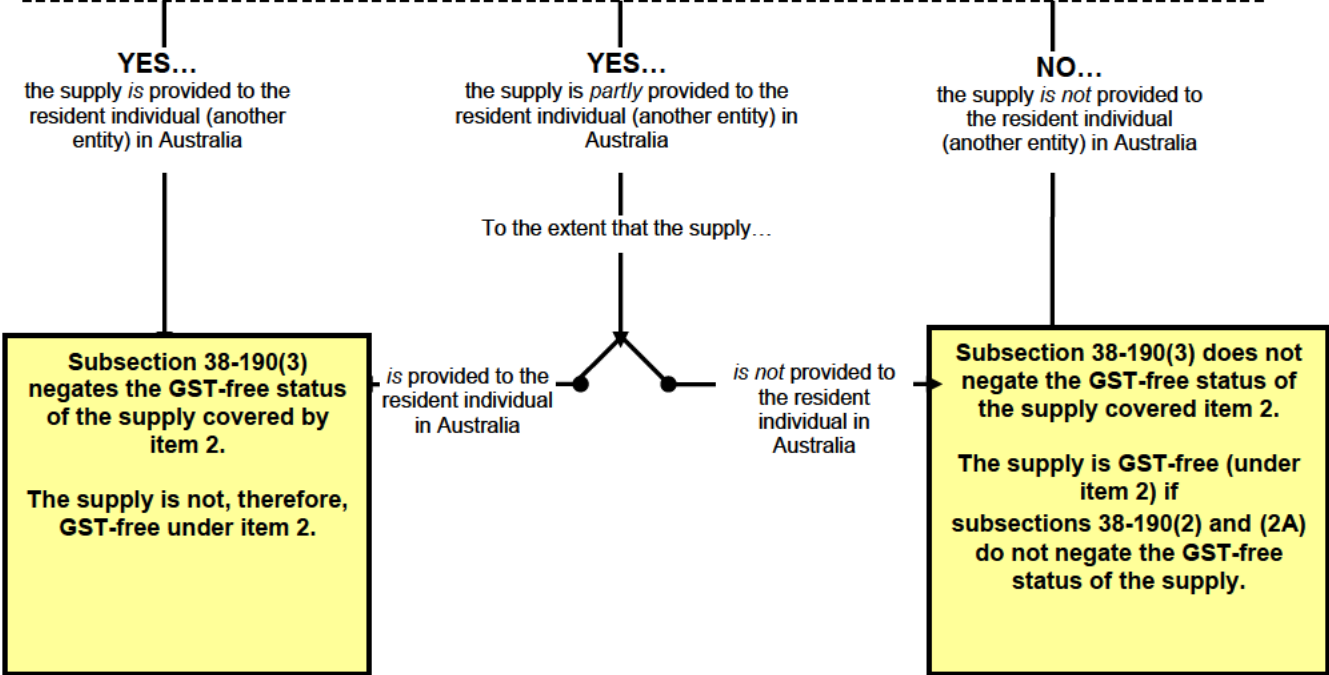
YES…
the supply is provided to the resident individual (another entity) in Australia

YES…
the supply is partly provided to the resident individual (another entity) in Australia

NO…
the supply is not provided to the resident individual (another entity) in Australia

To the extent that the supply…

Subsection 38-190(3) negates the GST-free status of the supply covered by item 2.

The supply is not, therefore, GST-free under item 2.

is provided to the resident individual in Australia

is not provided to the resident individual in Australia

Subsection 38-190(3) does not negate the GST-free status of the supply covered item 2.

The supply is GST-free (under item 2) if subsections 38-190(2) and (2A) do not negate the GST-free status of the supply.